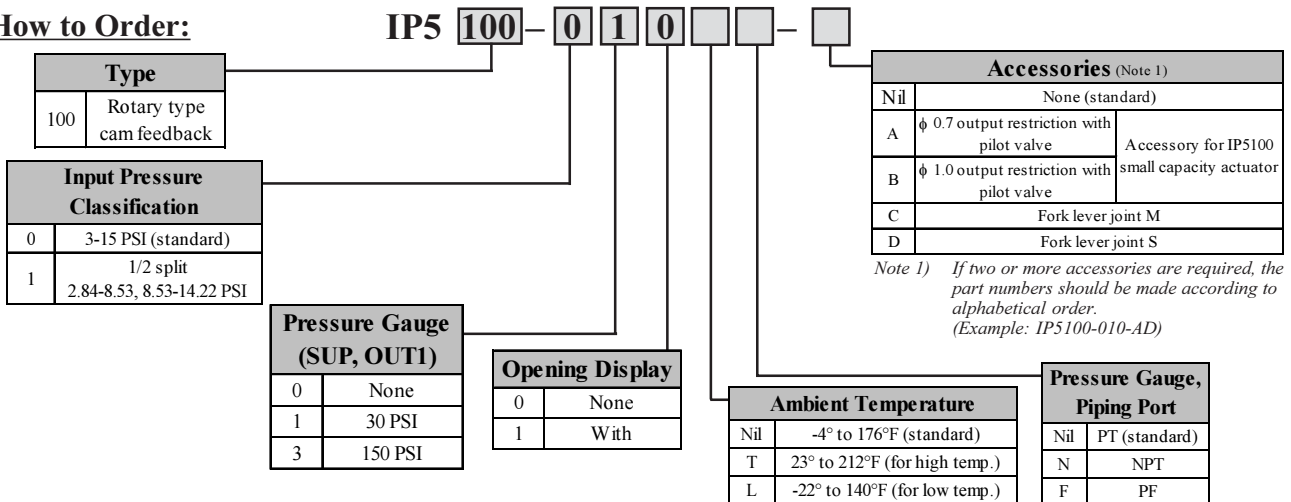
How to Order:

IP5 100 – 0 1 0 – 

| Type | |
|---|---|
| 100 | Rotary type cam feedback |

| Input Pressure Classification | |
|---|---|
| 0 | 3-15 PSI (standard) |
| 1 | 1/2 split 2.84-8.53, 8.53-14.22 PSI |

| Pressure Gauge (SUP, OUT1) | |
|---|---|
| 0 | None |
| 1 | 30 PSI |
| 3 | 150 PSI |

| Opening Display | |
|---|---|
| 0 | None |
| 1 | With |

| Ambient Temperature | |
|---|---|
| Nil | -4° to 176°F (standard) |
| T | 23° to 212°F (for high temp.) |
| L | -22° to 140°F (for low temp.) |

| Pressure Gauge, Piping Port | |
|---|---|
| Nil | PT (standard) |
| N | NPT |
| F | PF |

| Accessories (Note 1) | | |
|---|---|---|
| Nil | None (standard) | |
| A | $\phi$ 0.7 output restriction with pilot valve | Accessory for IP5100 small capacity actuator |
| B | $\phi$ 1.0 output restriction with pilot valve | |
| C | Fork lever joint M | |
| D | Fork lever joint S | |

Note 1) If two or more accessories are required, the part numbers should be made according to alphabetical order. (Example: IP5100-010-AD)